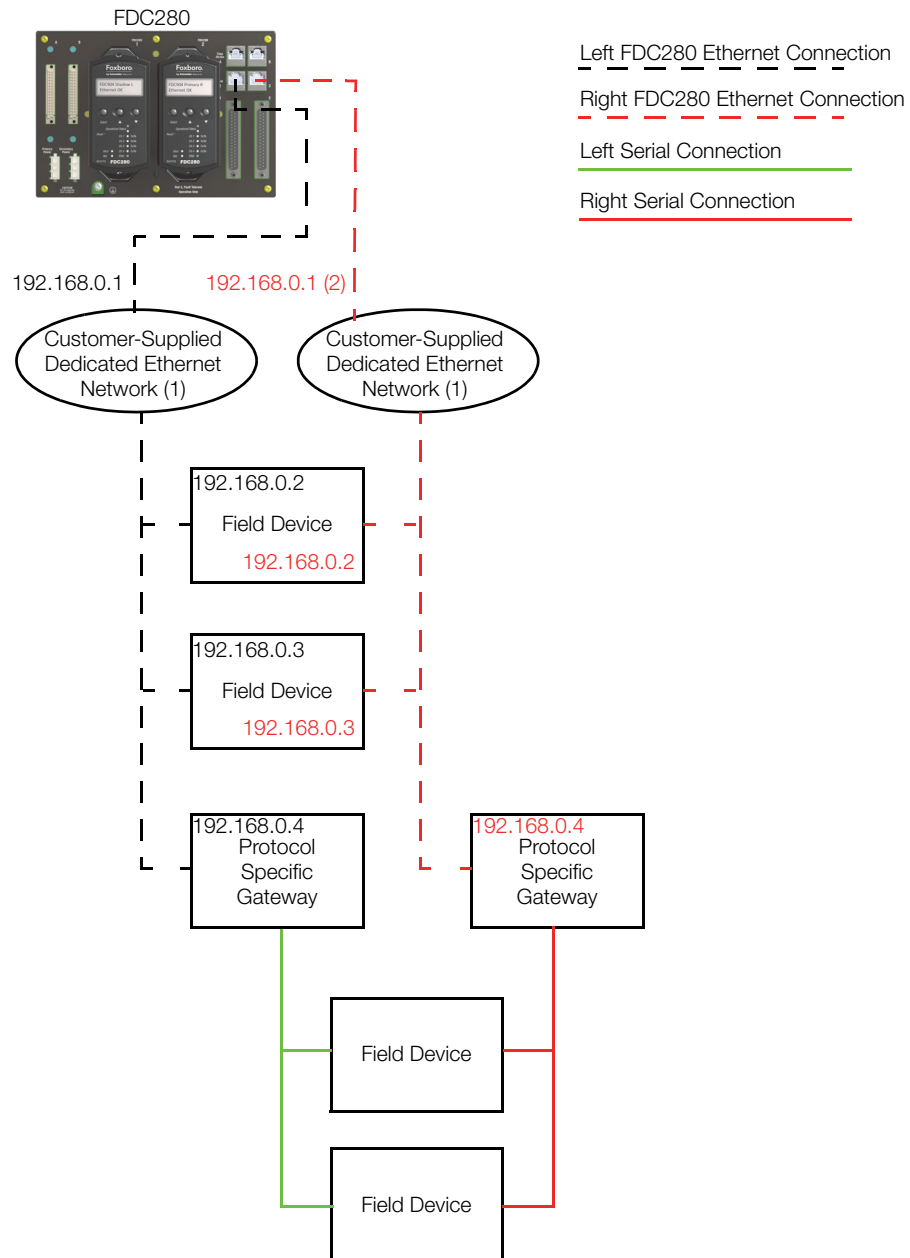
FDC280

Left FDC280 Ethernet Connection

Right FDC280 Ethernet Connection

Left Serial Connection

Right Serial Connection

192.168.0.1

192.168.0.1 (2)

Customer-Supplied Dedicated Ethernet Network (1)

Customer-Supplied Dedicated Ethernet Network (1)

192.168.0.2
Field Device
192.168.0.2

192.168.0.3
Field Device
192.168.0.3

192.168.0.4
Protocol Specific Gateway

192.168.0.4
Protocol Specific Gateway

Field Device

Field Device